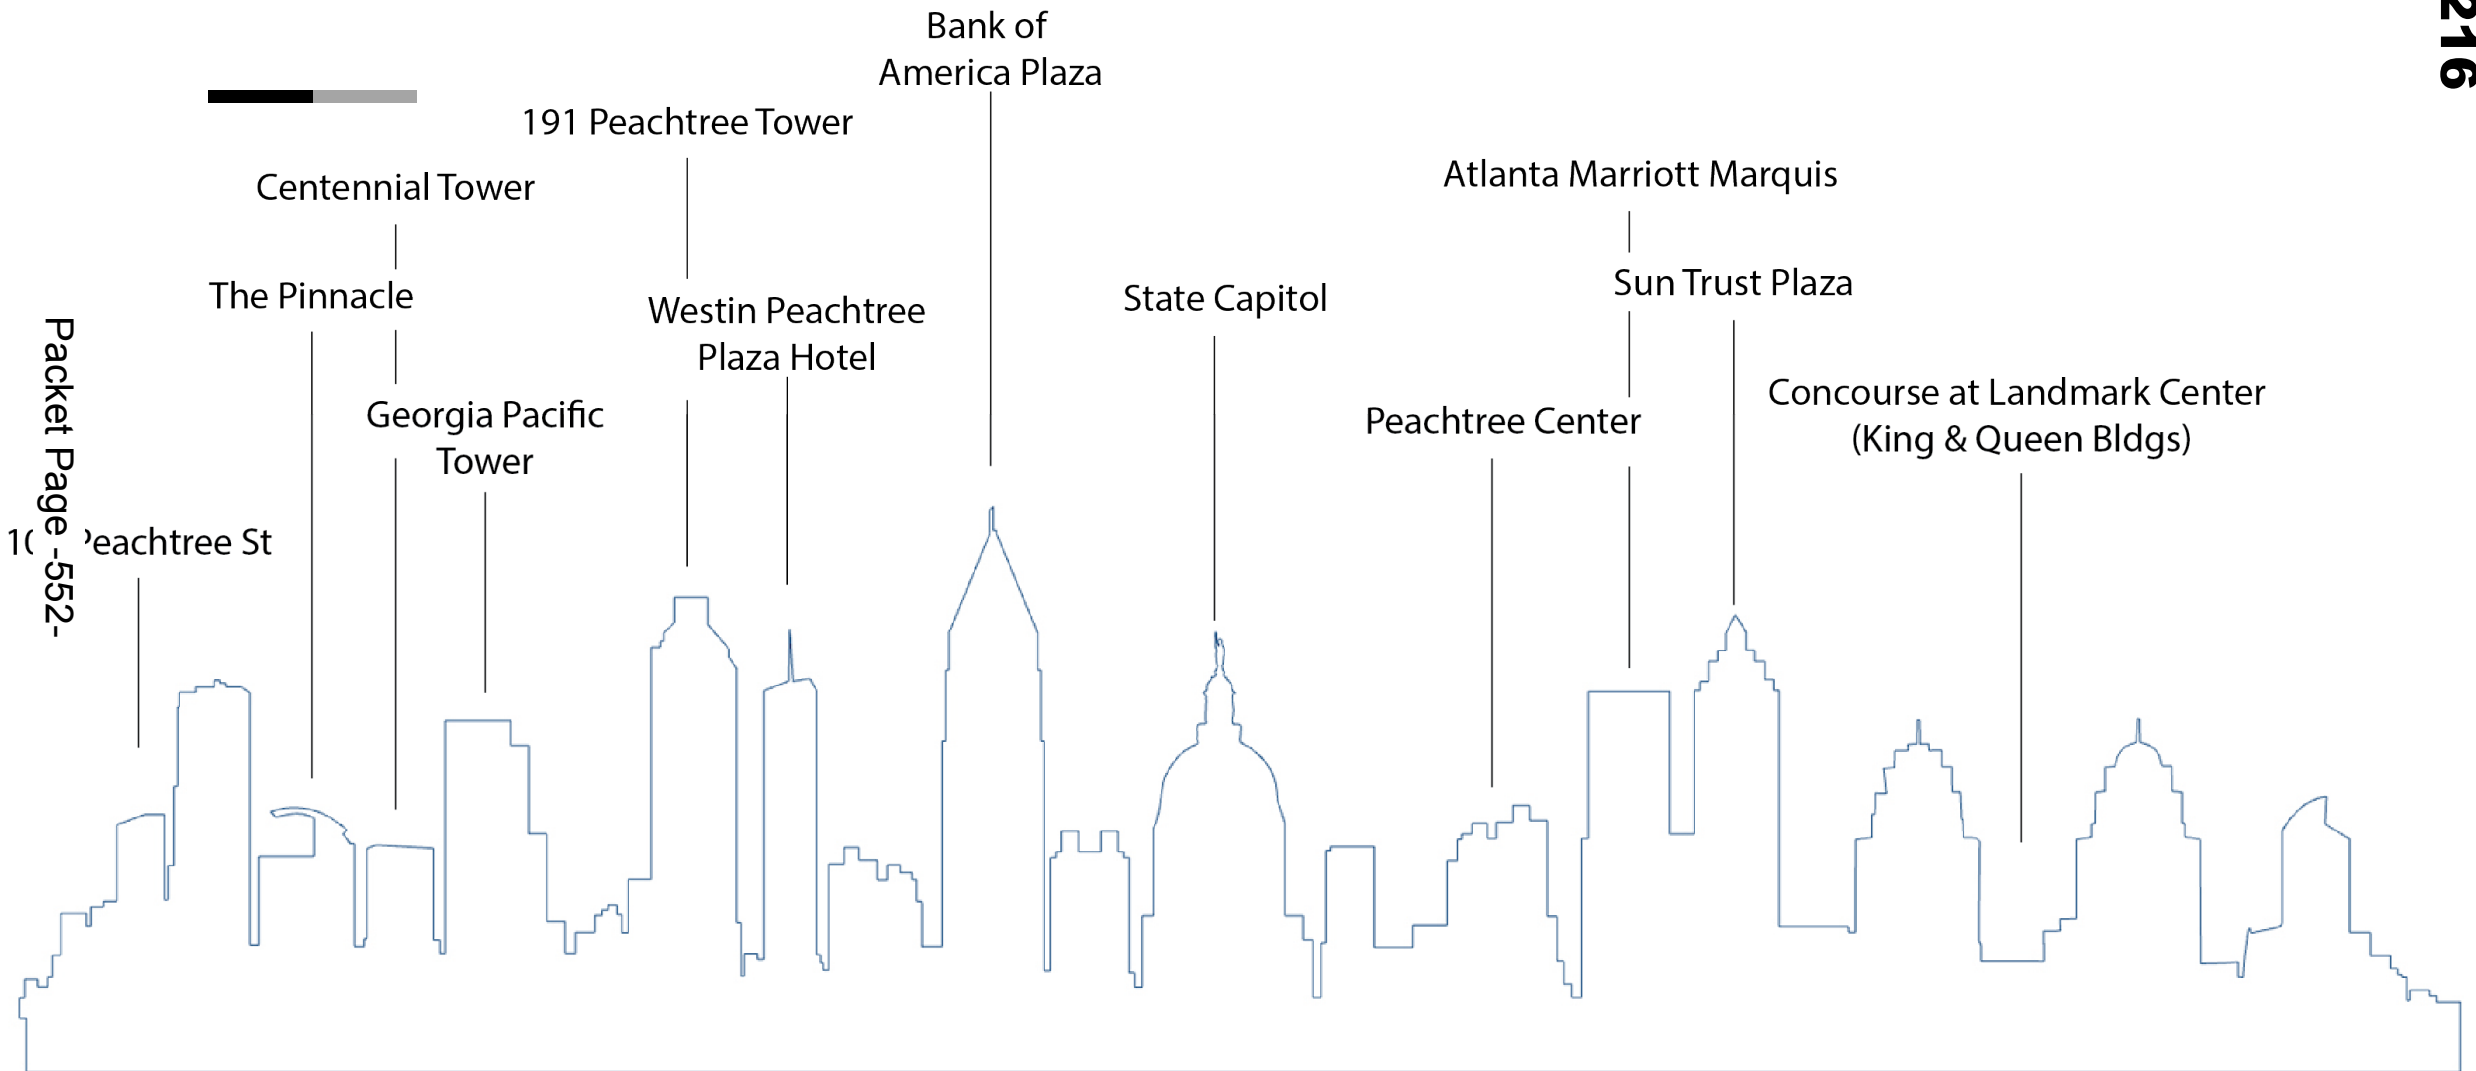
216

Packet Page -552-

Bank of America Plaza

191 Peachtree Tower

Centennial Tower

Atlanta Marriott Marquis

The Pinnacle

Westin Peachtree Plaza Hotel

State Capitol

Sun Trust Plaza

Georgia Pacific Tower

Peachtree Center

Concourse at Landmark Center (King & Queen Bldgs)

1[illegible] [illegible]eachtree St